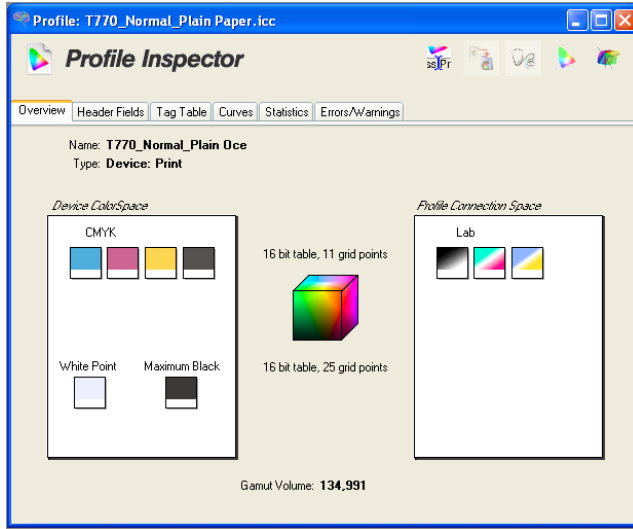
Profile: T770_Normal_Plain Paper.icc

Profile Inspector

Overview | Header Fields | Tag Table | Curves | Statistics | Errors/Warnings

Name: T770_Normal_Plain Oce
Type: Device: Print

Device ColorSpace

CMYK

White Point

Maximum Black

16 bit table, 11 grid points

16 bit table, 25 grid points

Profile Connection Space

Lab

Gamut Volume: 134,991